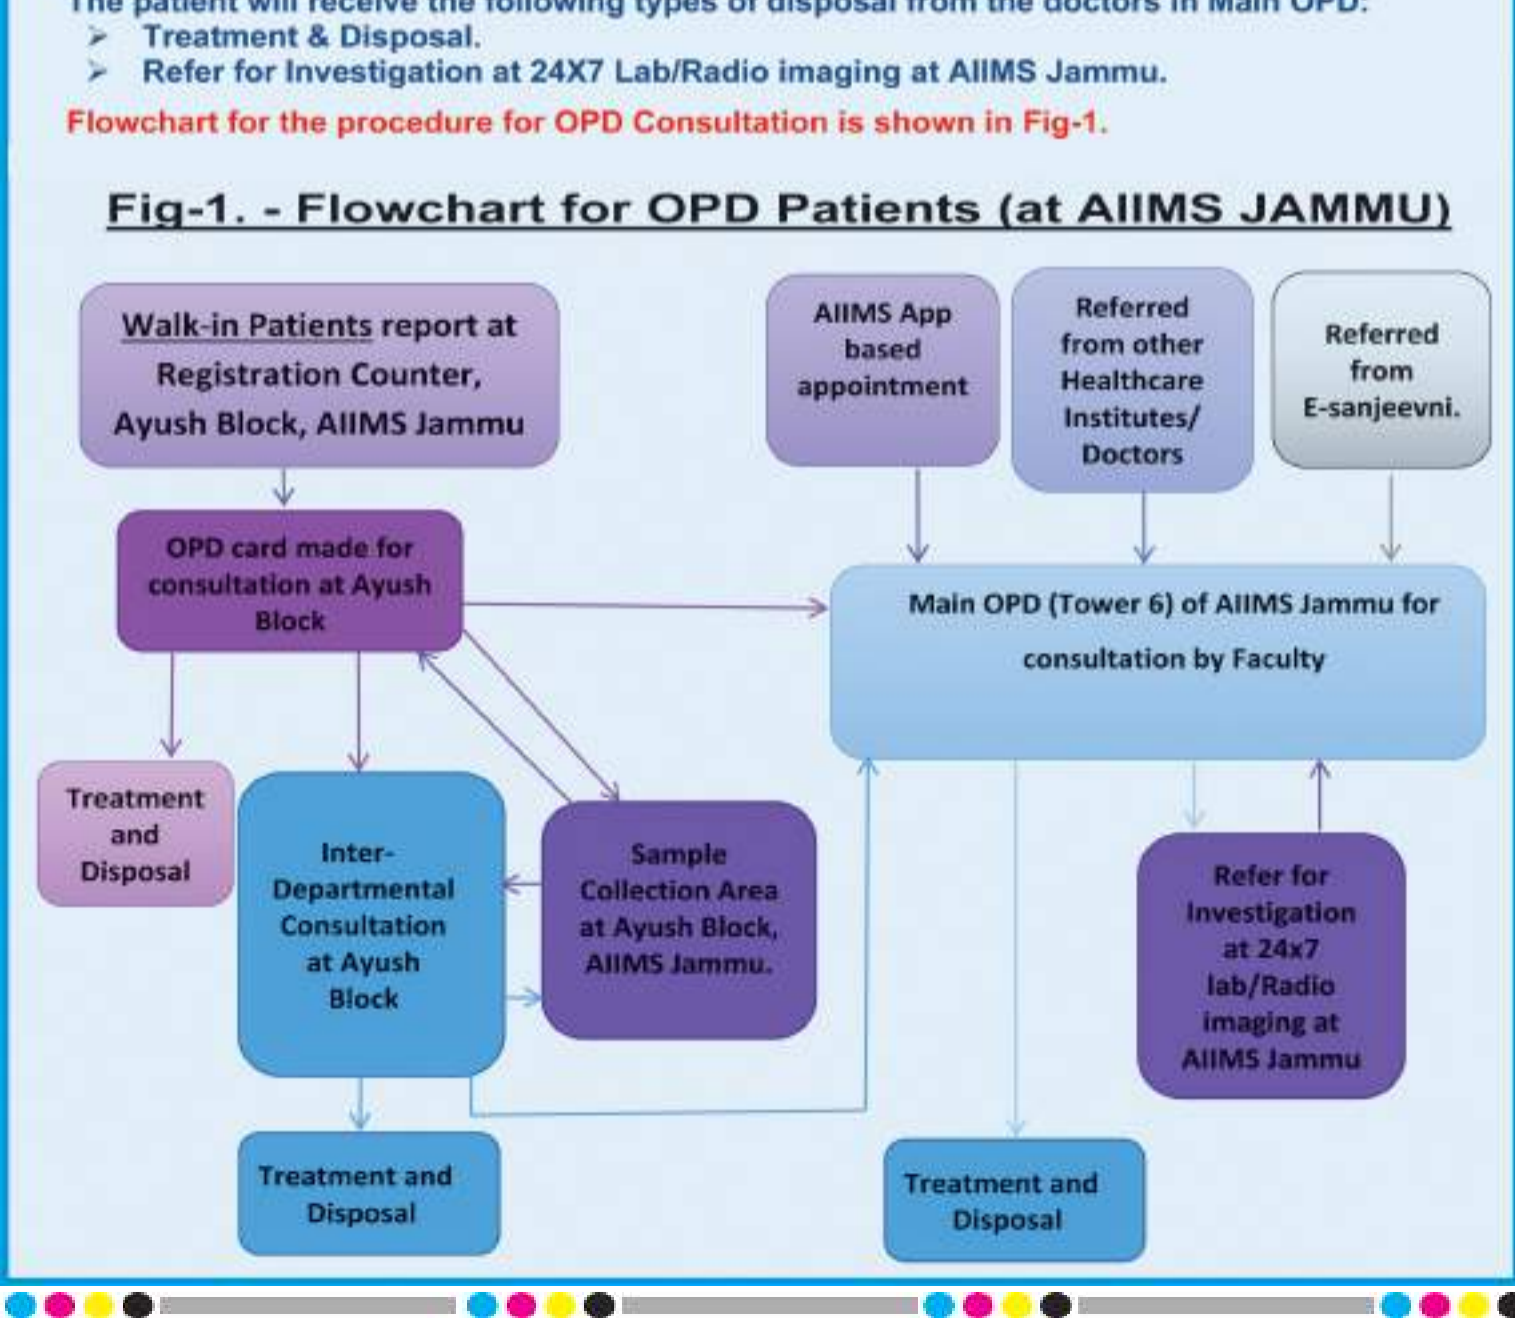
The patient will receive the following types of disposal from the doctors in Main OPD:

➢ Treatment & Disposal.
➢ Refer for Investigation at 24X7 Lab/Radio imaging at AIIMS Jammu.

Flowchart for the procedure for OPD Consultation is shown in Fig-1.

Fig-1. - Flowchart for OPD Patients (at AIIMS JAMMU)

Walk-in Patients report at Registration Counter, Ayush Block, AIIMS Jammu

AIIMS App based appointment

Referred from other Healthcare Institutes/ Doctors

Referred from E-sanjeevni.

OPD card made for consultation at Ayush Block

Main OPD (Tower 6) of AIIMS Jammu for consultation by Faculty

Treatment and Disposal

Inter-Departmental Consultation at Ayush Block

Sample Collection Area at Ayush Block, AIIMS Jammu.

Refer for Investigation at 24x7 lab/Radio imaging at AIIMS Jammu

Treatment and Disposal

Treatment and Disposal